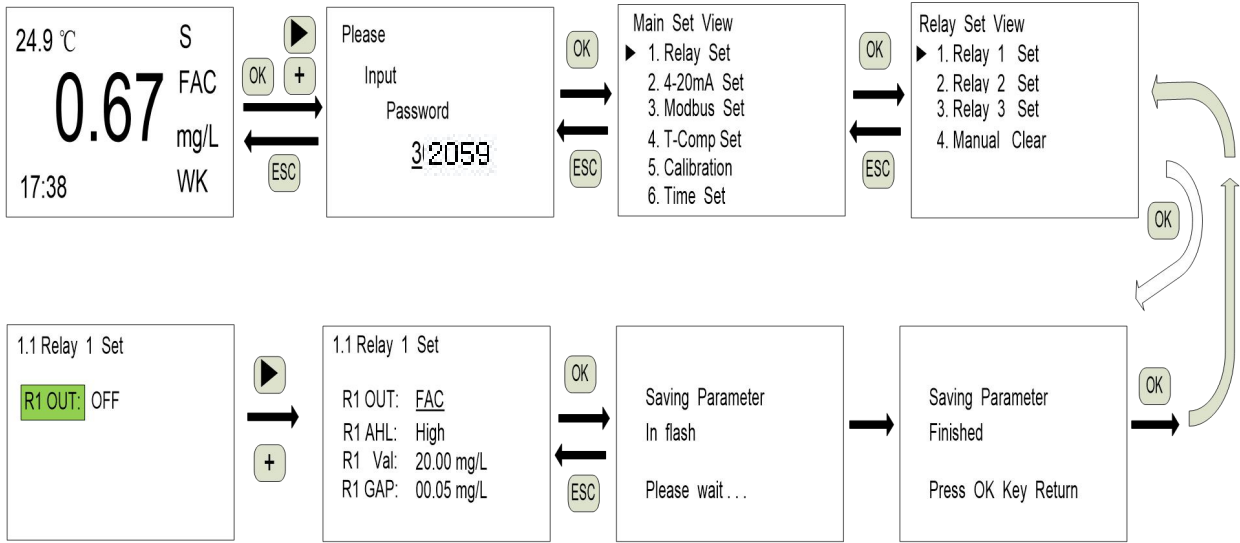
24.9 ℃
0.67
17:38
S
FAC
mg/L
WK

OK
+
ESC

Please
Input
Password
32059

OK
ESC

Main Set View
1. Relay Set
2. 4-20mA Set
3. Modbus Set
4. T-Comp Set
5. Calibration
6. Time Set

OK
ESC

Relay Set View
1. Relay 1 Set
2. Relay 2 Set
3. Relay 3 Set
4. Manual Clear

OK

1.1 Relay 1 Set
R1 OUT: OFF

+

1.1 Relay 1 Set
R1 OUT: FAC
R1 AHL: High
R1 Val: 20.00 mg/L
R1 GAP: 00.05 mg/L

OK
ESC

Saving Parameter
In flash
Please wait . . .

Saving Parameter
Finished
Press OK Key Return

OK